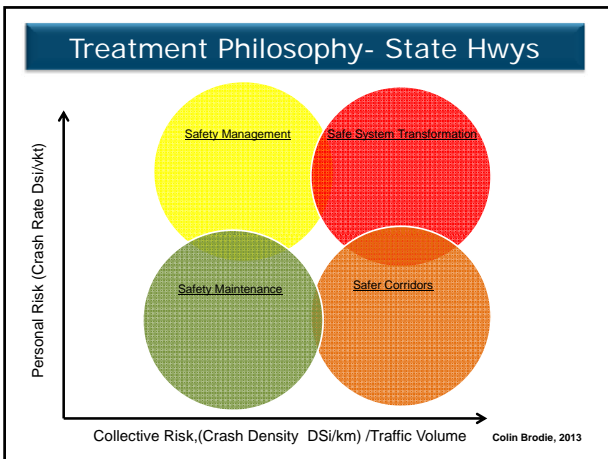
Treatment Philosophy- State Hwys

Personal Risk (Crash Rate Dsi/vkt)

Safety Management

Safe System Transformation

Safety Maintenance

Safer Corridors

Collective Risk,(Crash Density DSi/km) /Traffic Volume

Colin Brodie, 2013